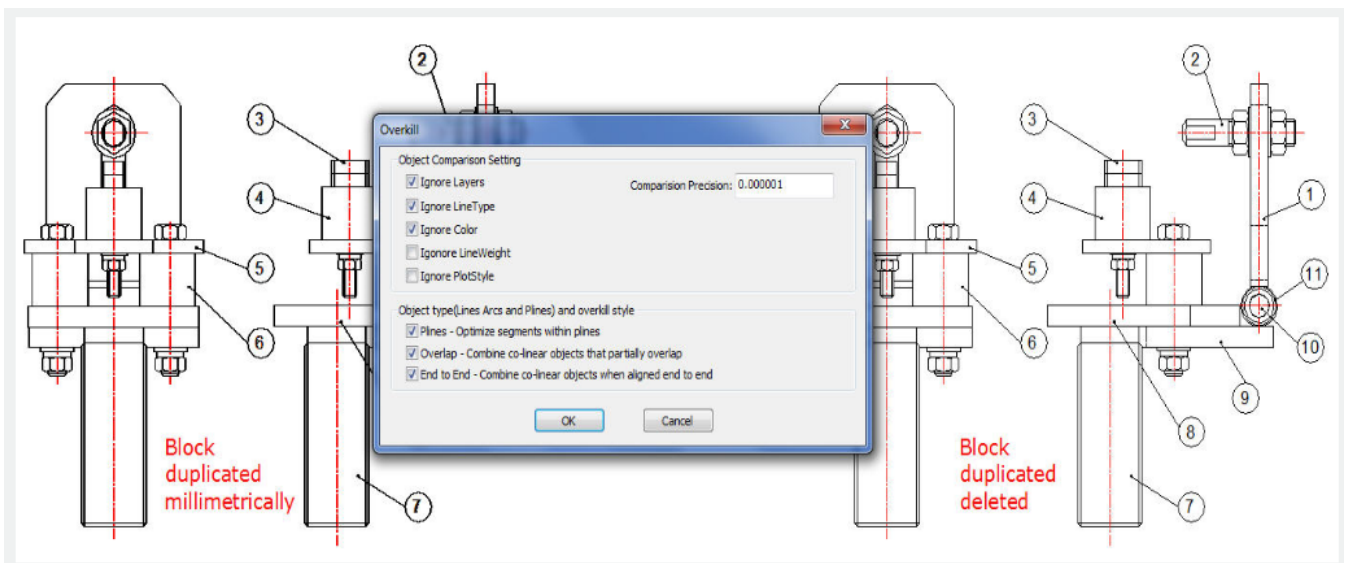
2
3
4
5
6
7
Block duplicated millimetrically

Overkill
Object Comparison Setting
Ignore Layers
Ignore LineType
Ignore Color
Ignore LineWeight
Ignore PlotStyle
Comparision Precision: 0.000001
Object type(Lines Arcs and Plines) and overkill style
Plines - Optimize segments within plines
Overlap - Combine co-linear objects that partially overlap
End to End - Combine co-linear objects when aligned end to end
OK
Cancel

2
3
4
1
5
11
6
10
9
8
7
Block duplicated deleted